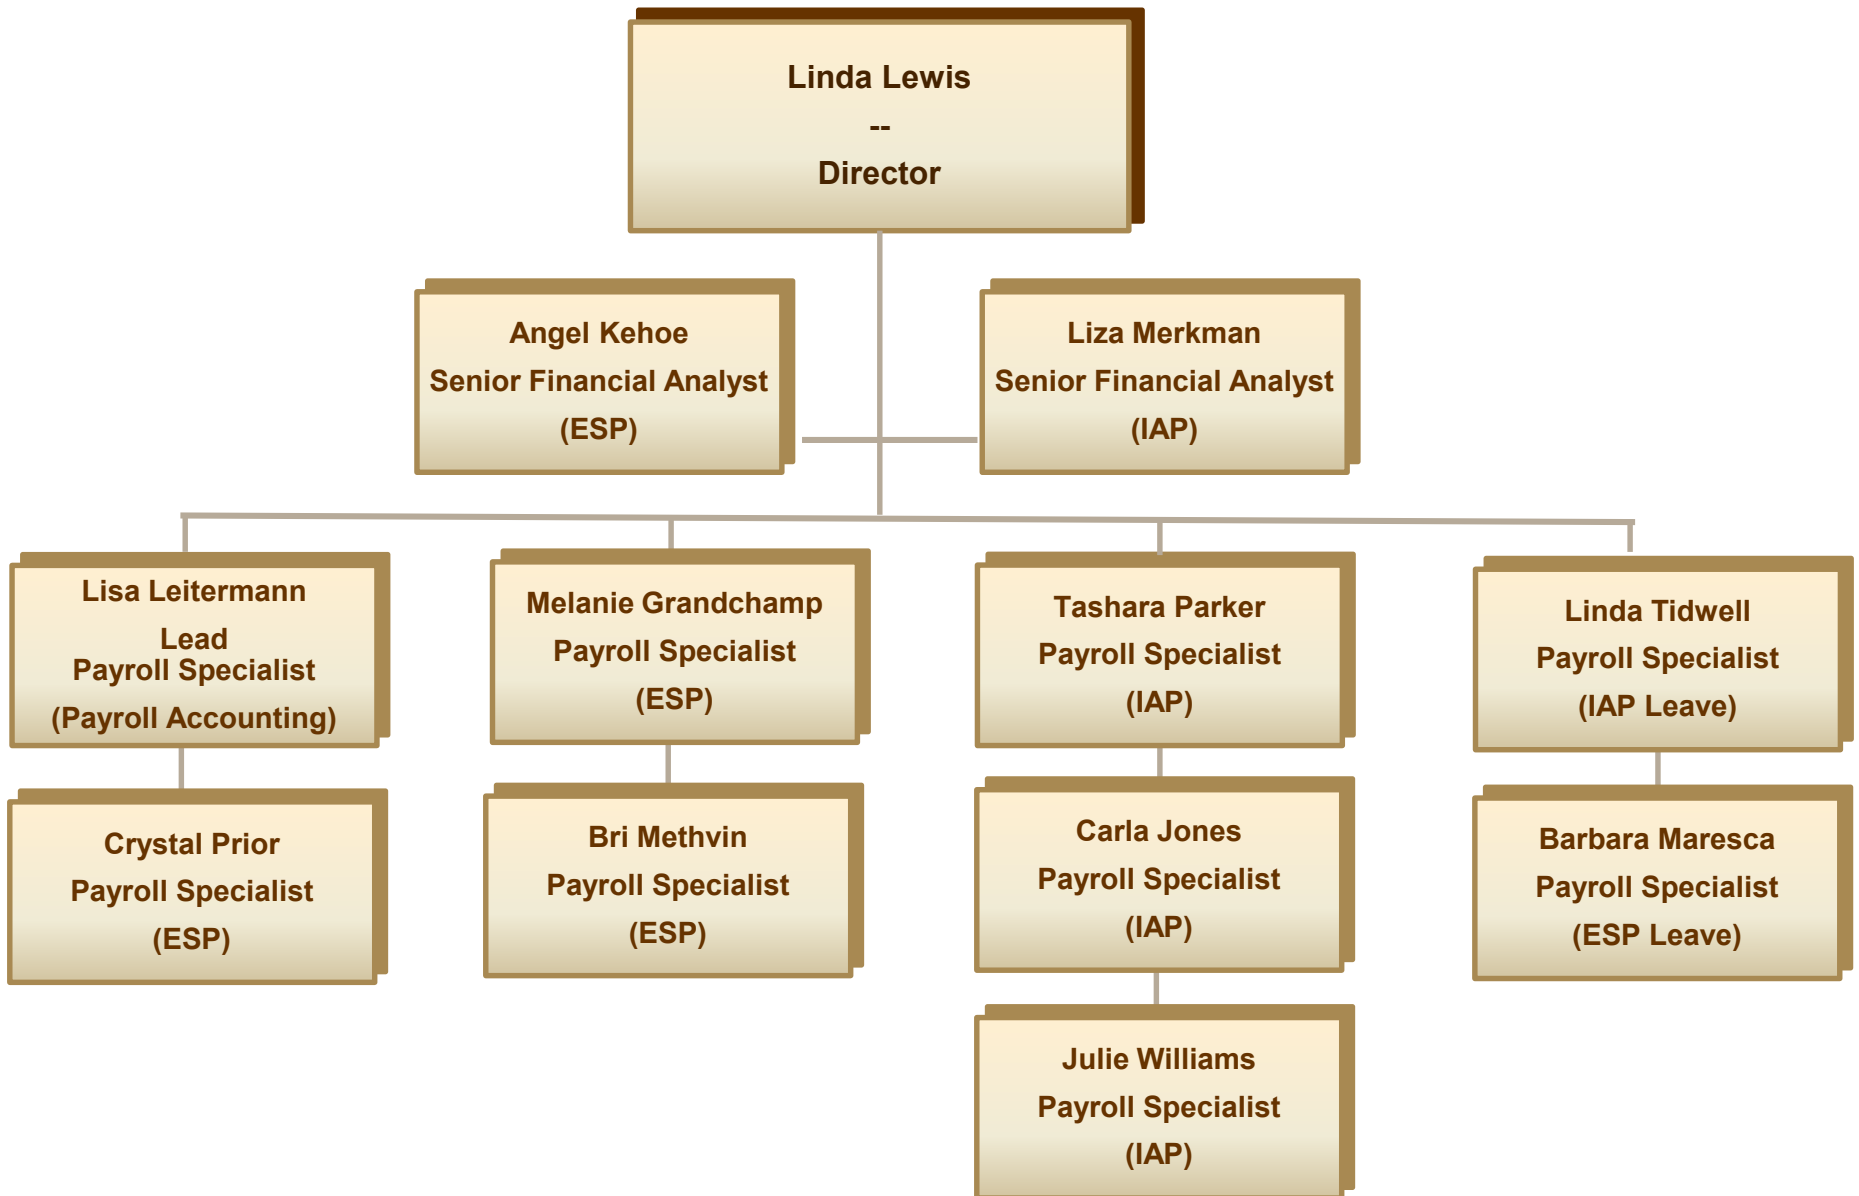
Linda Lewis
--
Director

Angel Kehoe
Senior Financial Analyst
(ESP)

Liza Merkman
Senior Financial Analyst
(IAP)

Lisa Leitermann
Lead
Payroll Specialist
(Payroll Accounting)

Crystal Prior
Payroll Specialist
(ESP)

Melanie Grandchamp
Payroll Specialist
(ESP)

Bri Methvin
Payroll Specialist
(ESP)

Tashara Parker
Payroll Specialist
(IAP)

Carla Jones
Payroll Specialist
(IAP)

Julie Williams
Payroll Specialist
(IAP)

Linda Tidwell
Payroll Specialist
(IAP Leave)

Barbara Maresca
Payroll Specialist
(ESP Leave)